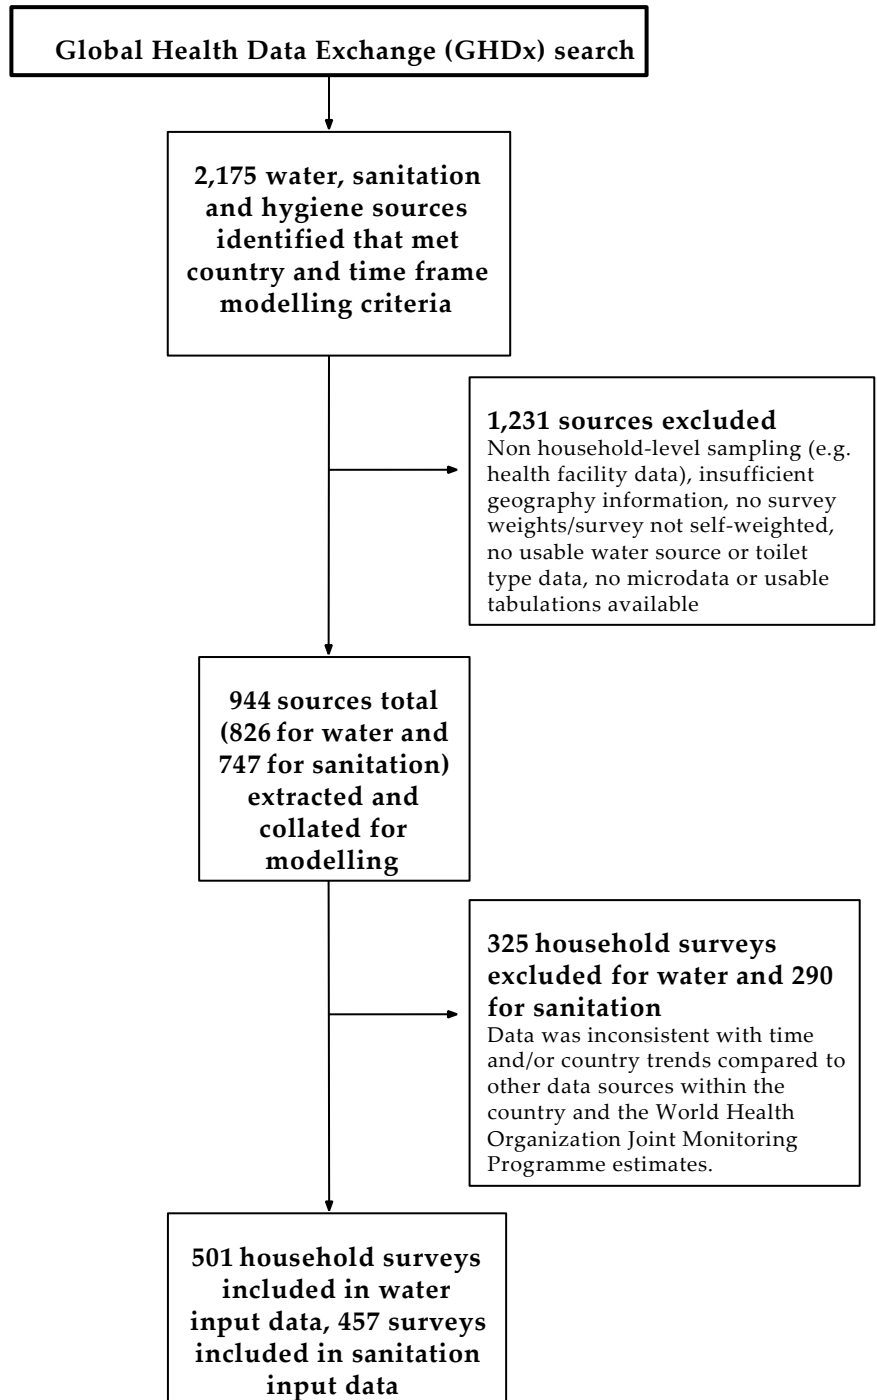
Global Health Data Exchange (GHDx) search

2,175 water, sanitation and hygiene sources identified that met country and time frame modelling criteria

1,231 sources excluded
Non household-level sampling (e.g. health facility data), insufficient geography information, no survey weights/survey not self-weighted, no usable water source or toilet type data, no microdata or usable tabulations available

944 sources total (826 for water and 747 for sanitation) extracted and collated for modelling

325 household surveys excluded for water and 290 for sanitation
Data was inconsistent with time and/or country trends compared to other data sources within the country and the World Health Organization Joint Monitoring Programme estimates.

501 household surveys included in water input data, 457 surveys included in sanitation input data